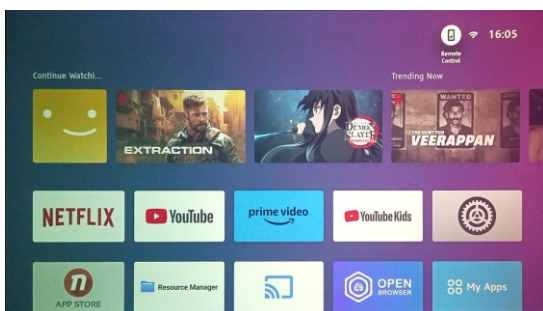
Remote Control
16:05

Continue Watchi...

Trending Now

EXTRACTION

DEMON SLAYER

WANTED
THE HUNT FOR
VEERAPPAN

NETFLIX
YouTube
prime video
YouTube Kids

APP STORE
Resource Manager
OPEN BROWSER
My Apps